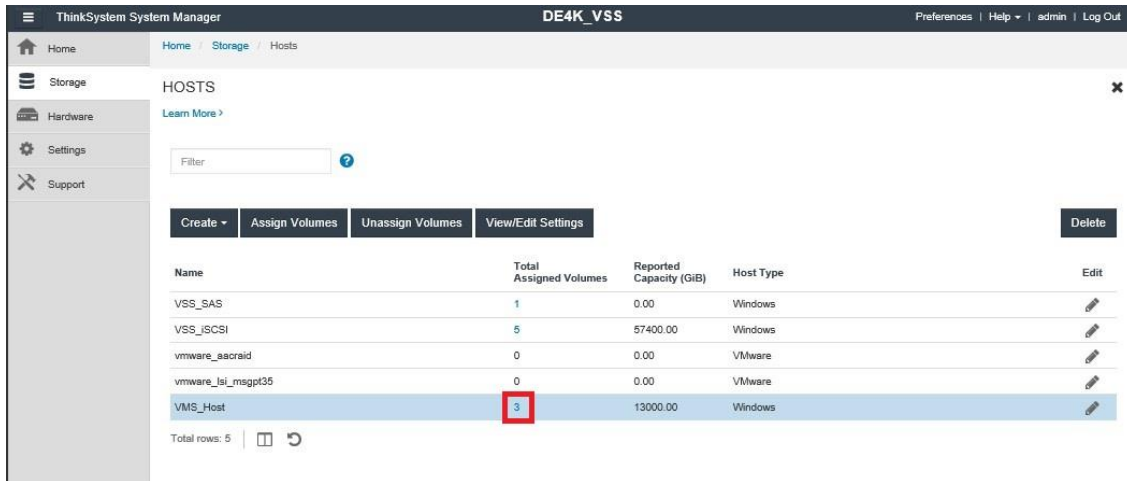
ThinkSystem System Manager

DE4K_VSS

Preferences | Help ▾ | admin | Log Out

Home
Storage
Hardware
Settings
Support

Home / Storage / Hosts

HOSTS

Learn More >

Filter

Create ▾ | Assign Volumes | Unassign Volumes | View/Edit Settings | Delete

| Name | Total Assigned Volumes | Reported Capacity (GiB) | Host Type | Edit |
|---|---|---|---|---|
| VSS_SAS | 1 | 0.00 | Windows | |
| VSS_iSCSI | 5 | 57400.00 | Windows | |
| vmware_aacraid | 0 | 0.00 | VMware | |
| vmware_lsi_msgpt35 | 0 | 0.00 | VMware | |
| VMS_Host | 3 | 13000.00 | Windows | |

Total rows: 5